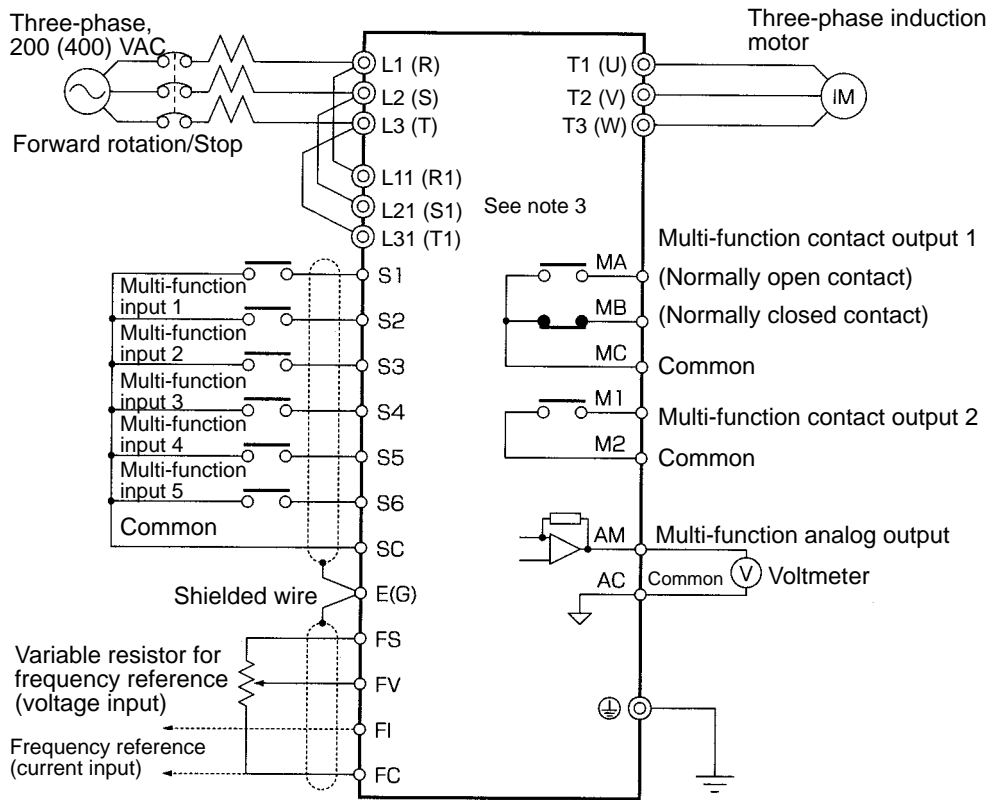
Three-phase, 200 (400) VAC

Forward rotation/Stop

L1 (R)
L2 (S)
L3 (T)
L11 (R1)
L21 (S1)
L31 (T1)

See note 3

T1 (U)
T2 (V)
T3 (W)

Three-phase induction motor

IM

S1
Multi-function input 1
S2
Multi-function input 2
S3
Multi-function input 3
S4
Multi-function input 4
S5
Multi-function input 5
S6
Common
SC

Shielded wire
E(G)
FS
Variable resistor for frequency reference (voltage input)
FV
FI
Frequency reference (current input)
FC

MA
Multi-function contact output 1
(Normally open contact)
MB
(Normally closed contact)
MC
Common
M1
Multi-function contact output 2
M2
Common

AM
Multi-function analog output
AC
Common
V
Voltmeter